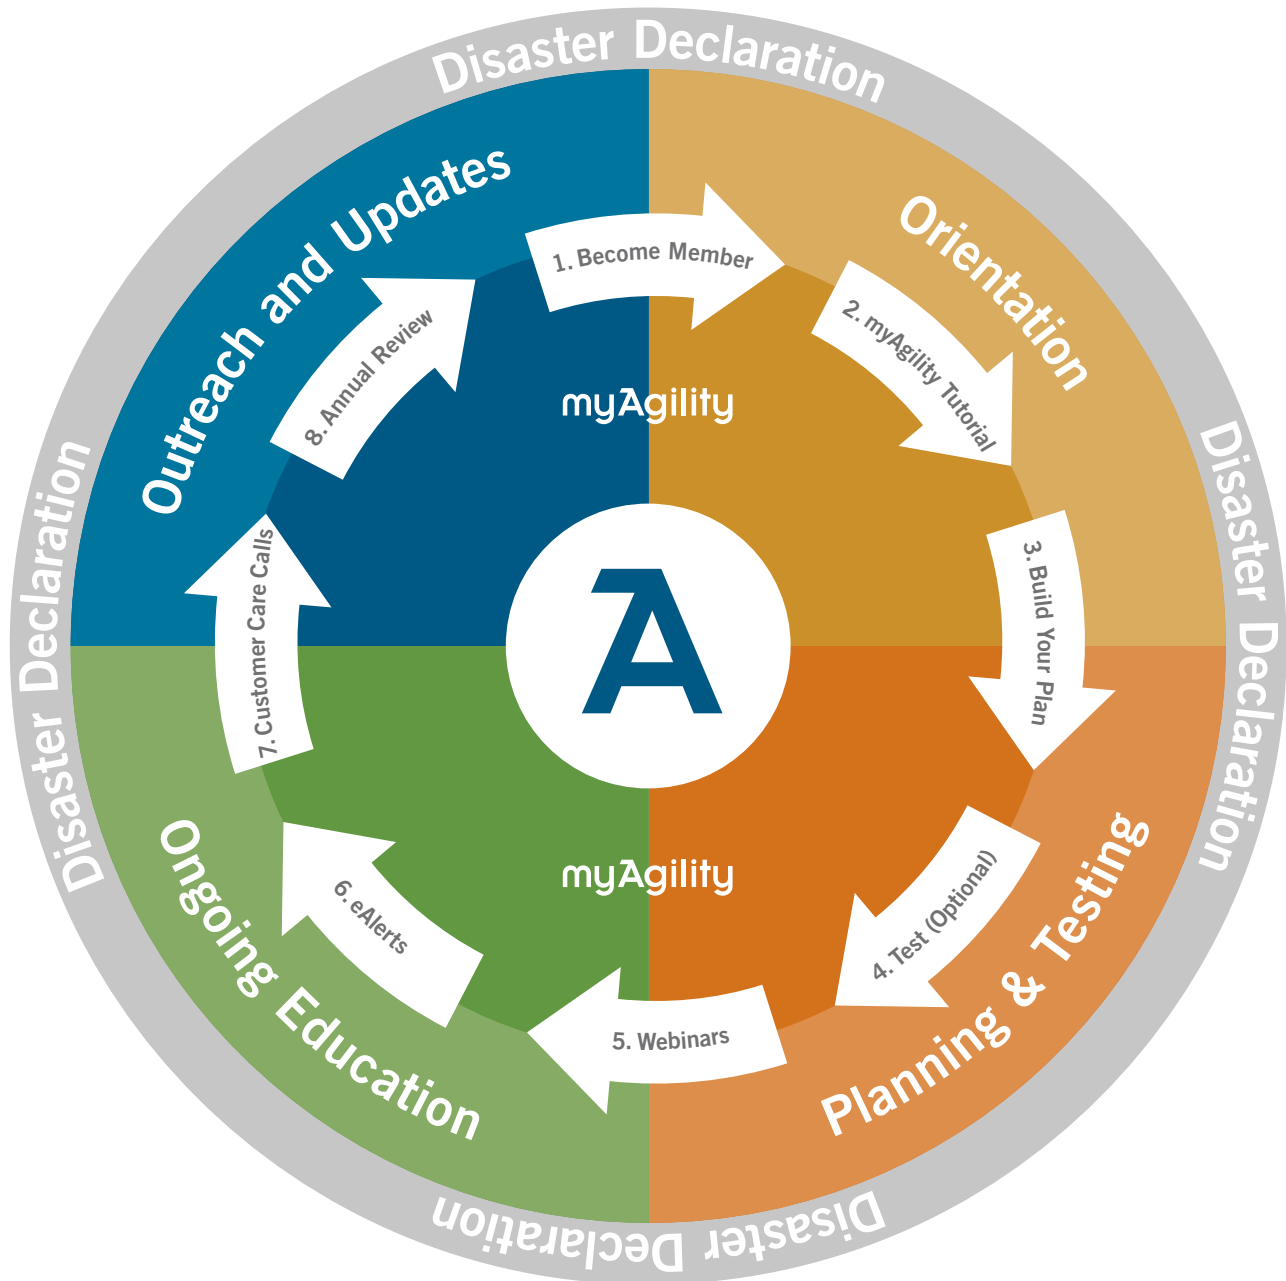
Disaster Declaration

Disaster Declaration

Disaster Declaration

Disaster Declaration

Outreach and Updates

Orientation

Planning & Testing

Ongoing Education

1. Become Member

2. myAgility Tutorial

3. Build Your Plan

4. Test (Optional)

5. Webinars

6. eAlerts

7. Customer Care Calls

8. Annual Review

myAgility

myAgility

A